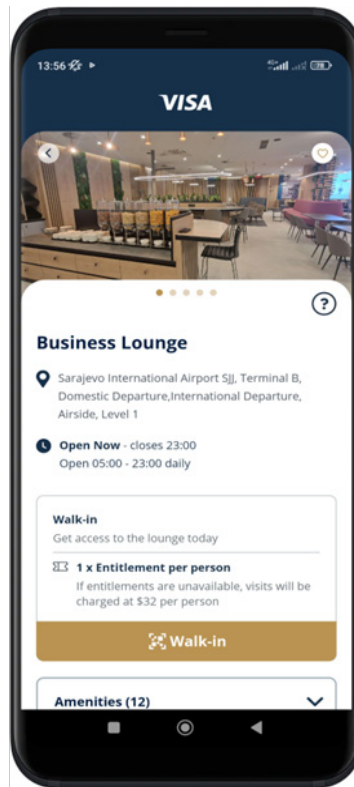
13:56

VISA

?

Business Lounge

Sarajevo International Airport SJJ, Terminal B, Domestic Departure,International Departure, Airside, Level 1

Open Now - closes 23:00
Open 05:00 - 23:00 daily

Walk-in
Get access to the lounge today

1 x Entitlement per person
If entitlements are unavailable, visits will be charged at $32 per person

Walk-in

Amenities (12)